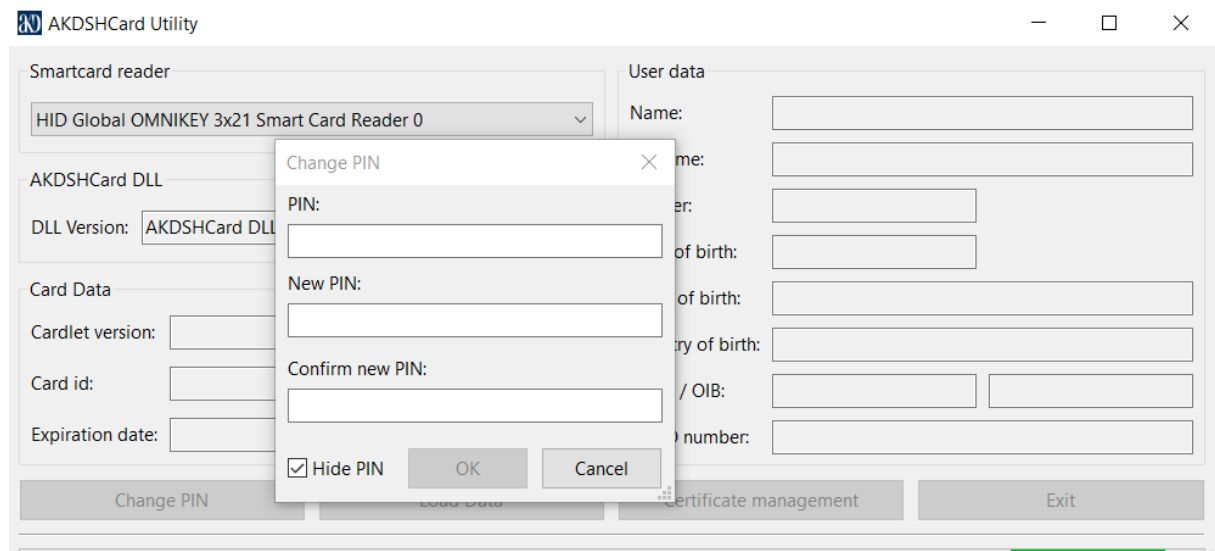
AKDSHCard Utility

Smartcard reader

HID Global OMNIKEY 3x21 Smart Card Reader 0

AKDSHCard DLL

DLL Version: AKDSHCard DLL

Card Data

Cardlet version:

Card id:

Expiration date:

User data

Name:

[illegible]me:

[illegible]er:

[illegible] of birth:

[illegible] of birth:

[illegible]try of birth:

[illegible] / OIB:

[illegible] number:

Change PIN

PIN:

New PIN:

Confirm new PIN:

Hide PIN

OK

Cancel

Change PIN

Load Data

Certificate management

Exit